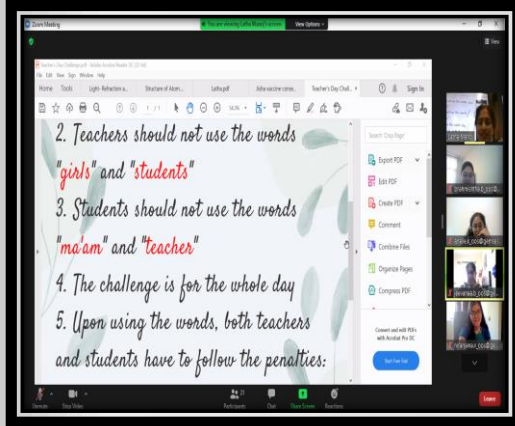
Zoom Meeting
You are viewing Latha Manoj's screen
View Options

View

Teacher's Day Challenge.pdf - Adobe Acrobat Reader DC (32-bit)
File Edit View Sign Window Help
Home Tools Light- Refraction a... Structure of Atom... Latha.pdf Jisha vaccine conse... Teacher's Day Chall...
Sign In
1 / 1
56.3%

2. Teachers should not use the words "girls" and "students"
3. Students should not use the words "ma'am" and "teacher"
4. The challenge is for the whole day
5. Upon using the words, both teachers and students have to follow the penalties:

Search 'Crop Pages'
Export PDF
Edit PDF
Create PDF
Comment
Combine Files
Organize Pages
Compress PDF

Convert and edit PDFs with Acrobat Pro DC
Start Free Trial

Latha Manoj
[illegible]
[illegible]
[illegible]
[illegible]

Unmute
Stop Video
Participants
Chat
Share Screen
Reactions
Leave